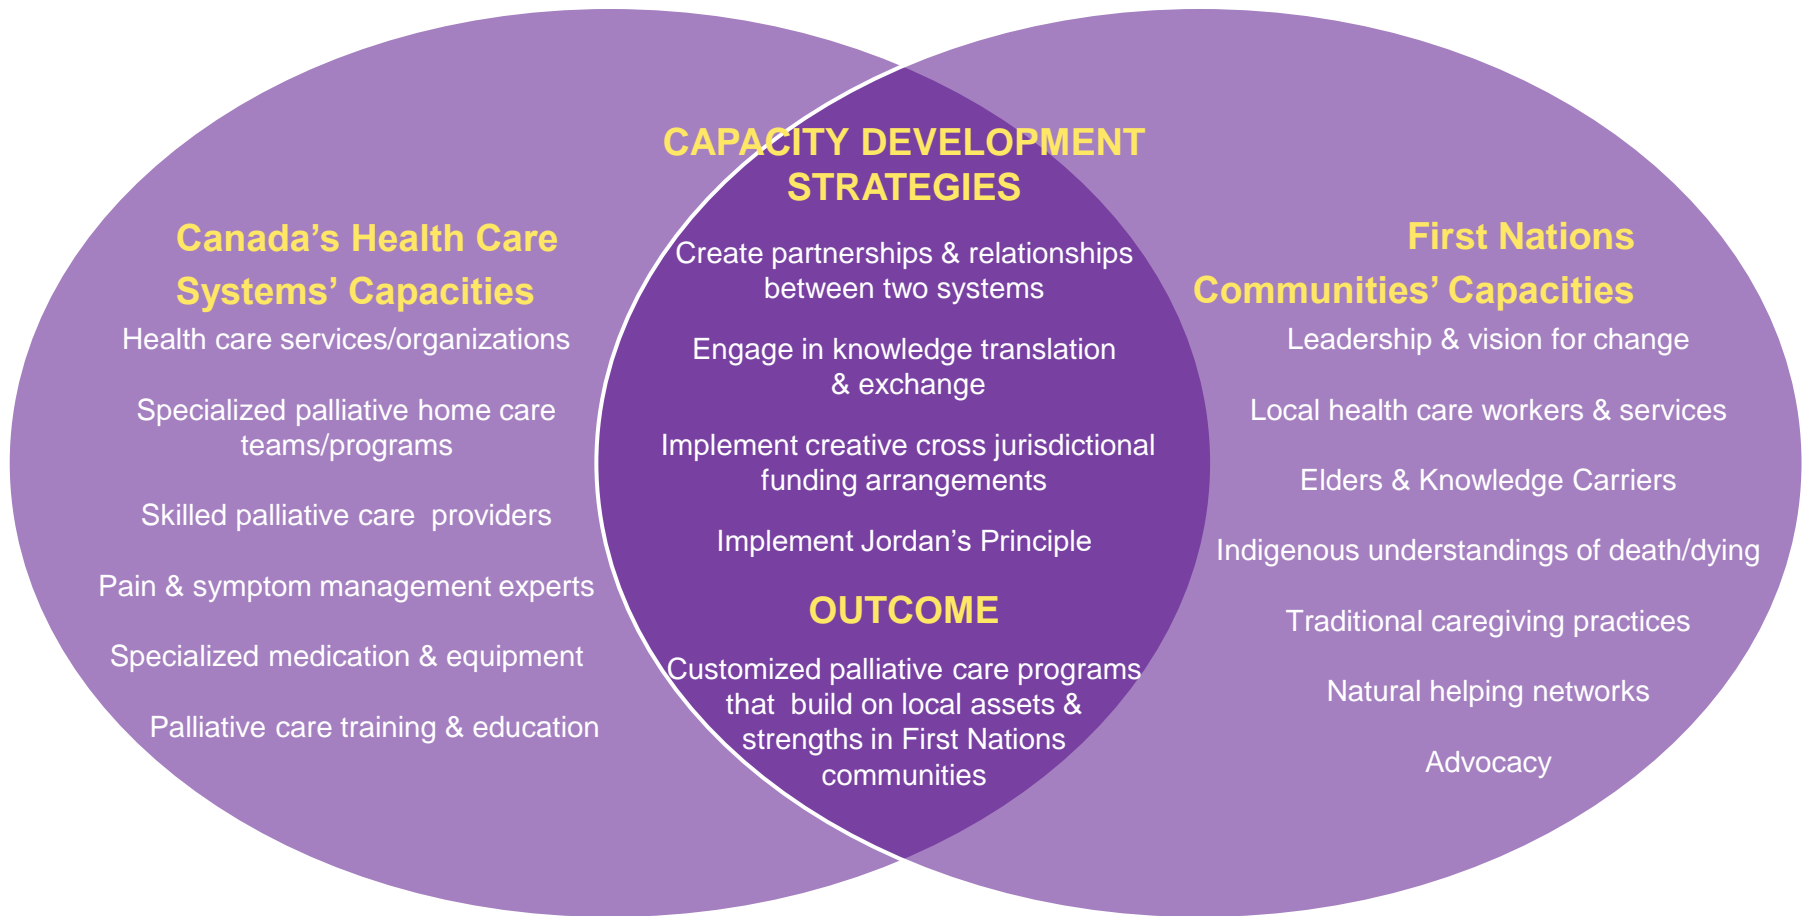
Canada's Health Care Systems' Capacities

Health care services/organizations

Specialized palliative home care teams/programs

Skilled palliative care providers

Pain & symptom management experts

Specialized medication & equipment

Palliative care training & education

CAPACITY DEVELOPMENT STRATEGIES

Create partnerships & relationships between two systems

Engage in knowledge translation & exchange

Implement creative cross jurisdictional funding arrangements

Implement Jordan's Principle

OUTCOME

Customized palliative care programs that build on local assets & strengths in First Nations communities

First Nations Communities' Capacities

Leadership & vision for change

Local health care workers & services

Elders & Knowledge Carriers

Indigenous understandings of death/dying

Traditional caregiving practices

Natural helping networks

Advocacy